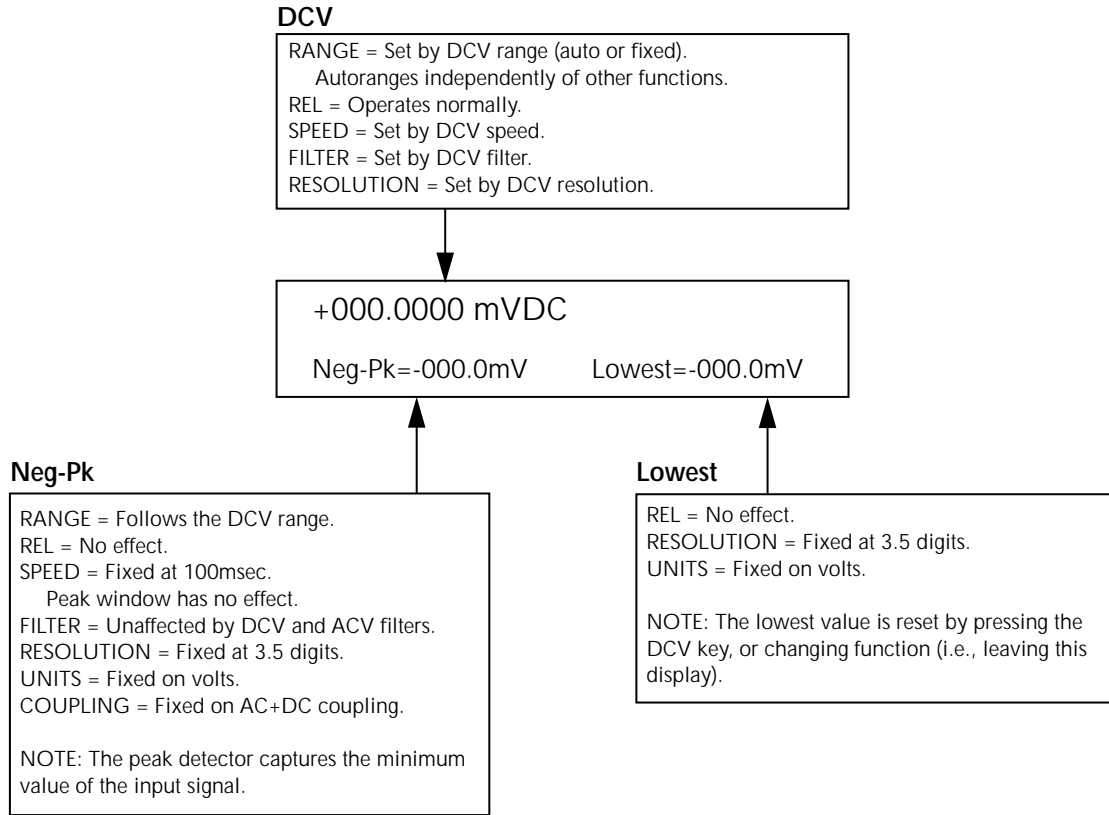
DCV

RANGE = Set by DCV range (auto or fixed).
Autoranges independently of other functions.
REL = Operates normally.
SPEED = Set by DCV speed.
FILTER = Set by DCV filter.
RESOLUTION = Set by DCV resolution.

+000.0000 mVDC

Neg-Pk=-000.0mV Lowest=-000.0mV

Neg-Pk

RANGE = Follows the DCV range.
REL = No effect.
SPEED = Fixed at 100msec.
Peak window has no effect.
FILTER = Unaffected by DCV and ACV filters.
RESOLUTION = Fixed at 3.5 digits.
UNITS = Fixed on volts.
COUPLING = Fixed on AC+DC coupling.

NOTE: The peak detector captures the minimum value of the input signal.

Lowest

REL = No effect.
RESOLUTION = Fixed at 3.5 digits.
UNITS = Fixed on volts.

NOTE: The lowest value is reset by pressing the DCV key, or changing function (i.e., leaving this display).